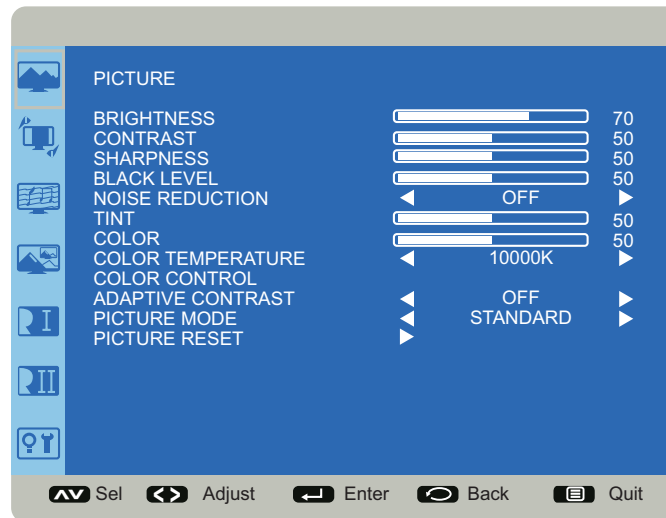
PICTURE

BRIGHTNESS 70
CONTRAST 50
SHARPNESS 50
BLACK LEVEL 50
NOISE REDUCTION ◄ OFF ►
TINT 50
COLOR 50
COLOR TEMPERATURE ◄ 10000K ►
COLOR CONTROL
ADAPTIVE CONTRAST ◄ OFF ►
PICTURE MODE ◄ STANDARD ►
PICTURE RESET ►

Sel Adjust Enter Back Quit